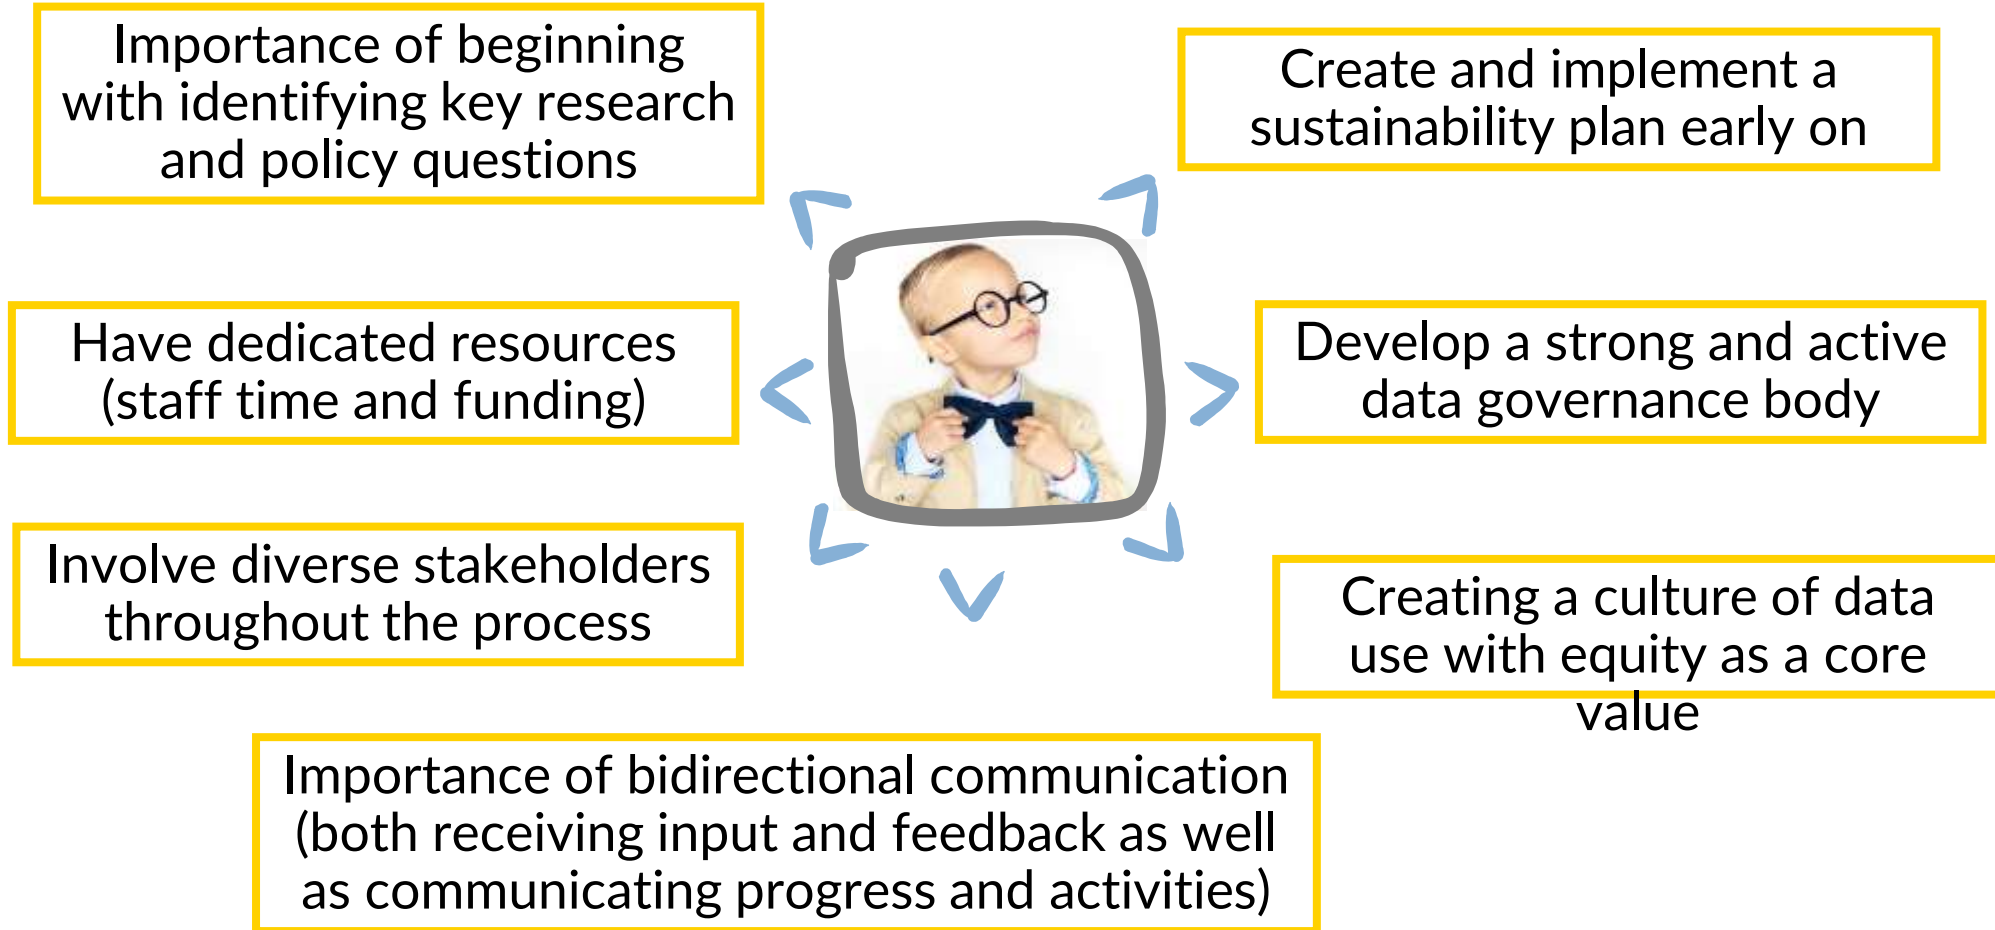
Importance of beginning with identifying key research and policy questions

Create and implement a sustainability plan early on

Have dedicated resources (staff time and funding)

Develop a strong and active data governance body

Involve diverse stakeholders throughout the process

Creating a culture of data use with equity as a core value

Importance of bidirectional communication (both receiving input and feedback as well as communicating progress and activities)